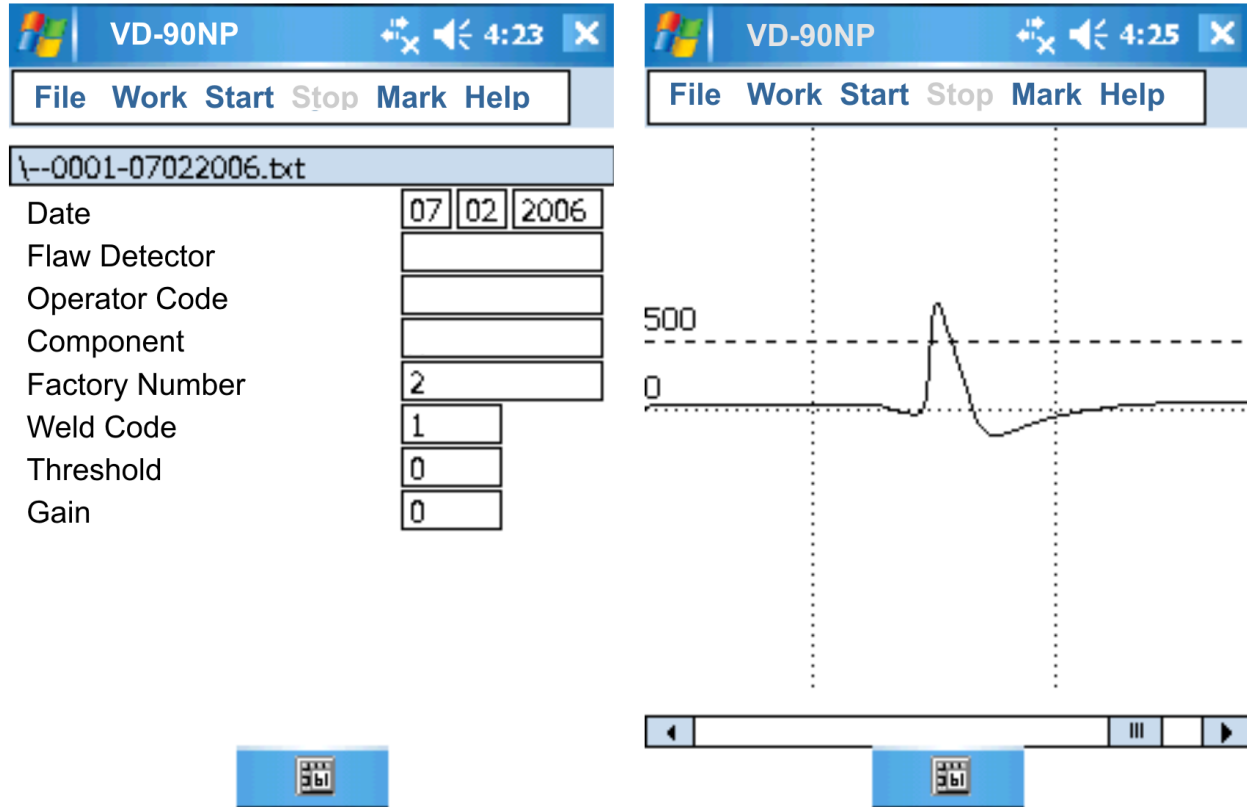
VD-90NP 4:23

File Work Start Stop Mark Help

\--0001-07022006.txt

Date 07 02 2006
Flaw Detector
Operator Code
Component
Factory Number 2
Weld Code 1
Threshold 0
Gain 0

VD-90NP 4:25

File Work Start Stop Mark Help

500

0